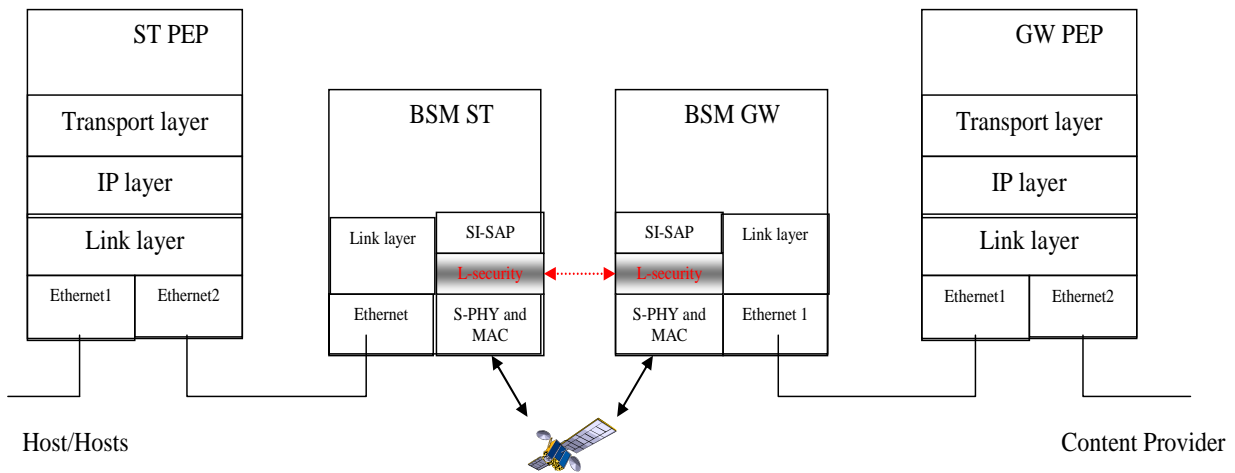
ST PEP

Transport layer

IP layer

Link layer

Ethernet1

Ethernet2

BSM ST

Link layer

SI-SAP

L-security

Ethernet

S-PHY and MAC

BSM GW

SI-SAP

L-security

Link layer

S-PHY and MAC

Ethernet 1

GW PEP

Transport layer

IP layer

Link layer

Ethernet1

Ethernet2

Host/Hosts

Content Provider